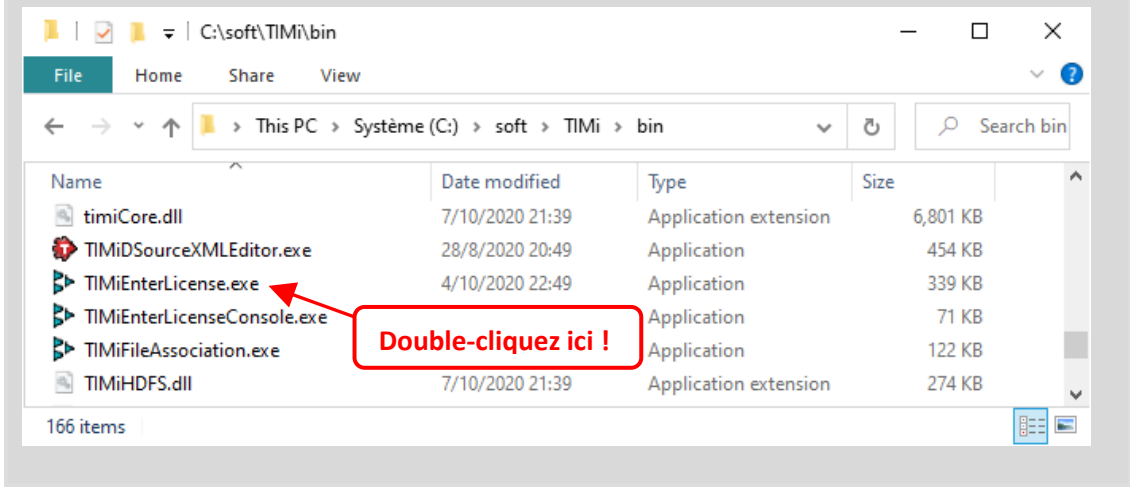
C:\soft\TIMi\bin

File Home Share View

This PC › Système (C:) › soft › TIMi › bin

Search bin

| Name | Date modified | Type | Size |
|---|---|---|---|
| timiCore.dll | 7/10/2020 21:39 | Application extension | 6,801 KB |
| TIMiDSourceXMLEditor.exe | 28/8/2020 20:49 | Application | 454 KB |
| TIMiEnterLicense.exe | 4/10/2020 22:49 | Application | 339 KB |
| TIMiEnterLicenseConsole.exe | | Application | 71 KB |
| TIMiFileAssociation.exe | | Application | 122 KB |
| TIMiHDFS.dll | 7/10/2020 21:39 | Application extension | 274 KB |

Double-cliquez ici !

166 items